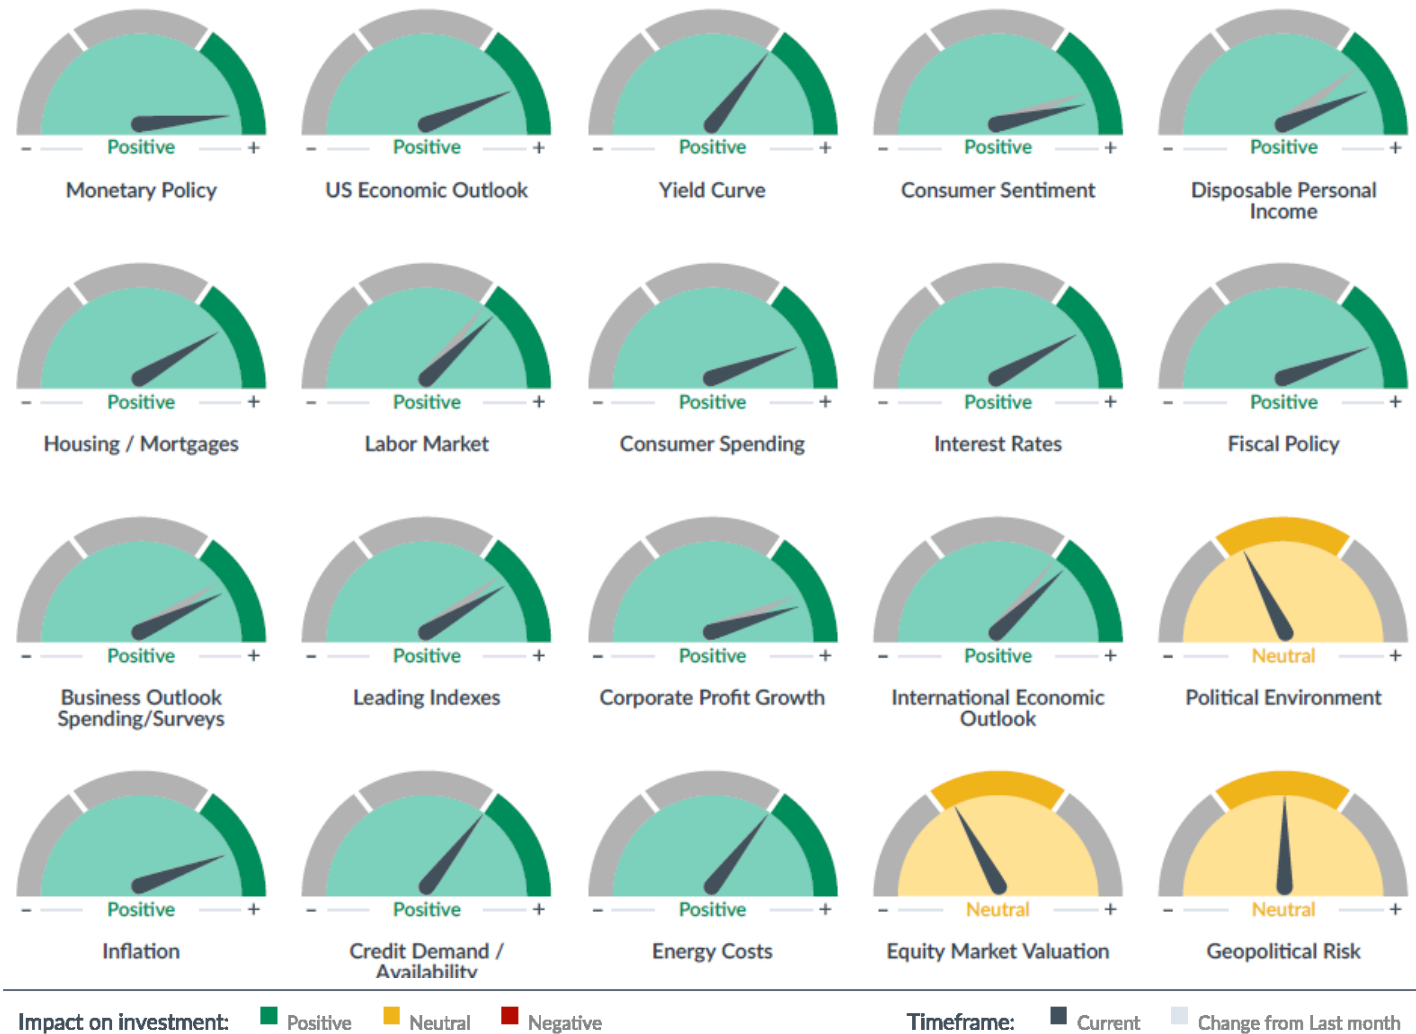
– Positive +
Monetary Policy

– Positive +
US Economic Outlook

– Positive +
Yield Curve

– Positive +
Consumer Sentiment

– Positive +
Disposable Personal Income

– Positive +
Housing / Mortgages

– Positive +
Labor Market

– Positive +
Consumer Spending

– Positive +
Interest Rates

– Positive +
Fiscal Policy

– Positive +
Business Outlook Spending/Surveys

– Positive +
Leading Indexes

– Positive +
Corporate Profit Growth

– Positive +
International Economic Outlook

– Neutral +
Political Environment

– Positive +
Inflation

– Positive +
Credit Demand / Availability

– Positive +
Energy Costs

– Neutral +
Equity Market Valuation

– Neutral +
Geopolitical Risk

Impact on investment: Positive Neutral Negative

Timeframe: Current Change from Last month